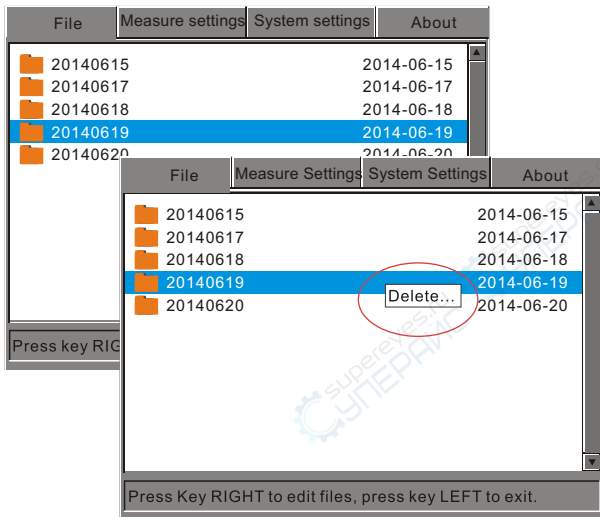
File | Measure settings | System settings | About

20140615 2014-06-15
20140617 2014-06-17
20140618 2014-06-18
20140619 2014-06-19
20140620 2014-06-20

Press key RIG

File | Measure Settings | System Settings | About

20140615 2014-06-15
20140617 2014-06-17
20140618 2014-06-18
20140619 2014-06-19
20140620 2014-06-20

Delete...

Press Key RIGHT to edit files, press key LEFT to exit.

supereyes
СУПЕРАЙС